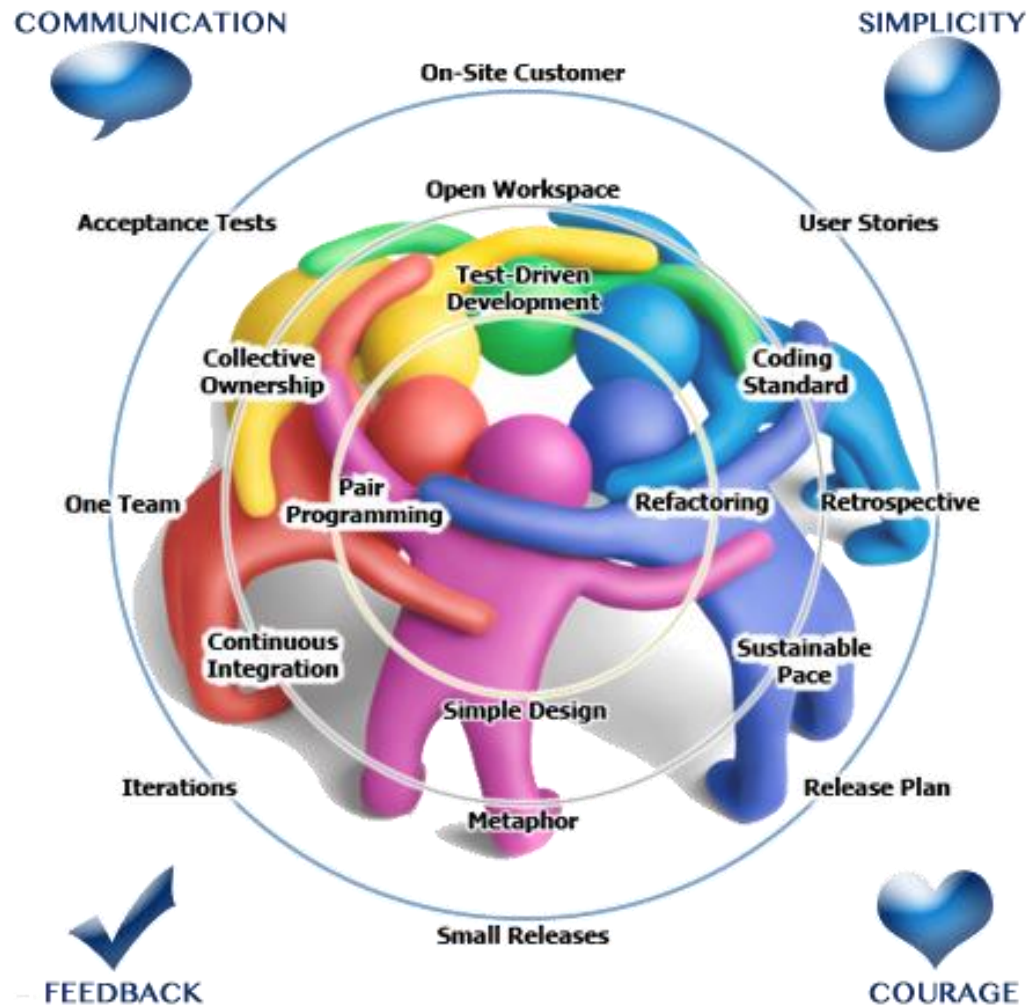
COMMUNICATION

SIMPLICITY

On-Site Customer

Open Workspace

Acceptance Tests

User Stories

Test-Driven Development

Collective Ownership

Coding Standard

One Team

Pair Programming

Refactoring

Retrospective

Continuous Integration

Sustainable Pace

Simple Design

Iterations

Release Plan

Metaphor

Small Releases

FEEDBACK

COURAGE